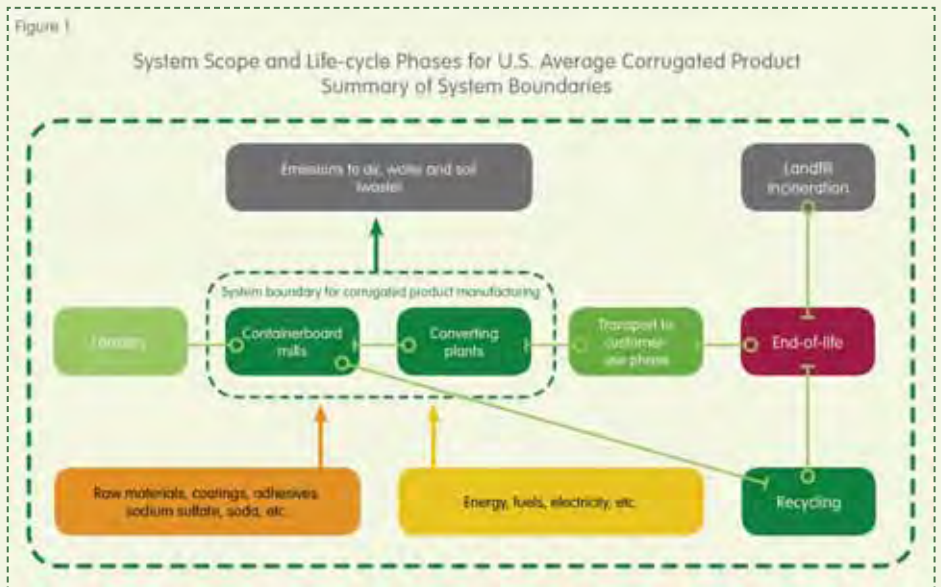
Figure 1

System Scope and Life-cycle Phases for U.S. Average Corrugated Product
Summary of System Boundaries

Emissions to air, water and soil (waste)

Landfill Incineration

System boundary for corrugated product manufacturing

Forestry

Containerboard mills

Converting plants

Transport to customer-use phase

End-of-life

Raw materials, coatings, adhesives sodium sulfate, soda, etc.

Energy, fuels, electricity, etc.

Recycling